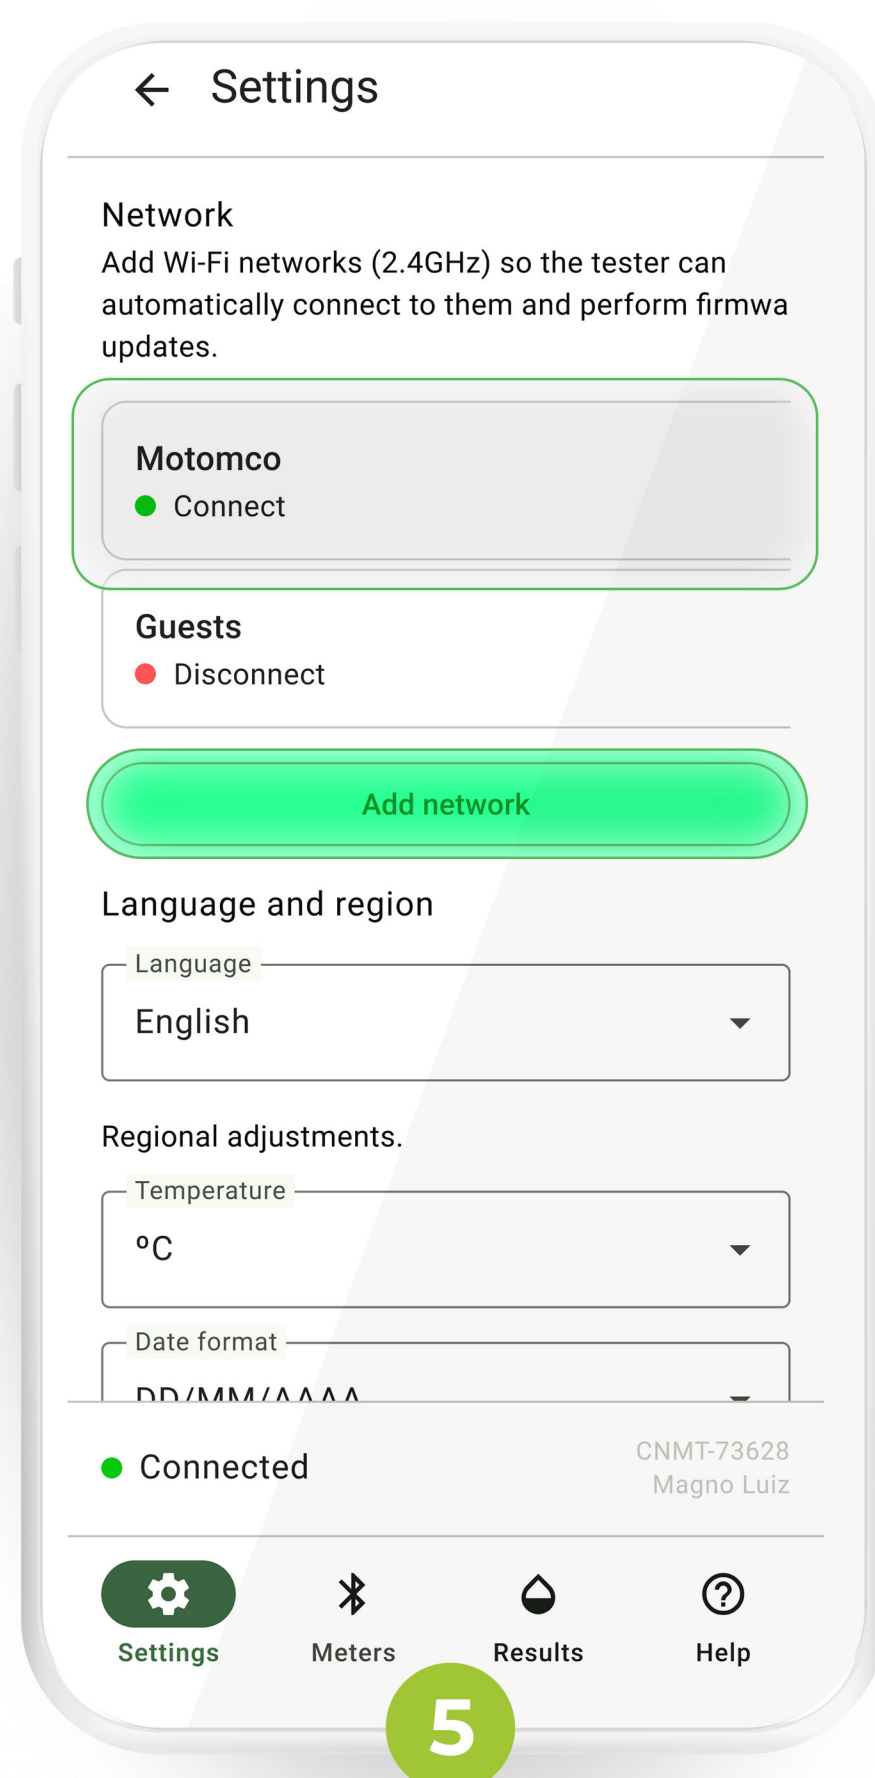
Settings

Network
Add Wi-Fi networks (2.4GHz) so the tester can automatically connect to them and perform firmwa updates.

Motomco
Connect

Guests
Disconnect

Add network

Language and region

Language
English

Regional adjustments.

Temperature
ºC

Date format
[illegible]

Connected

CNMT-73628
Magno Luiz

Settings
Meters
Results
Help

5